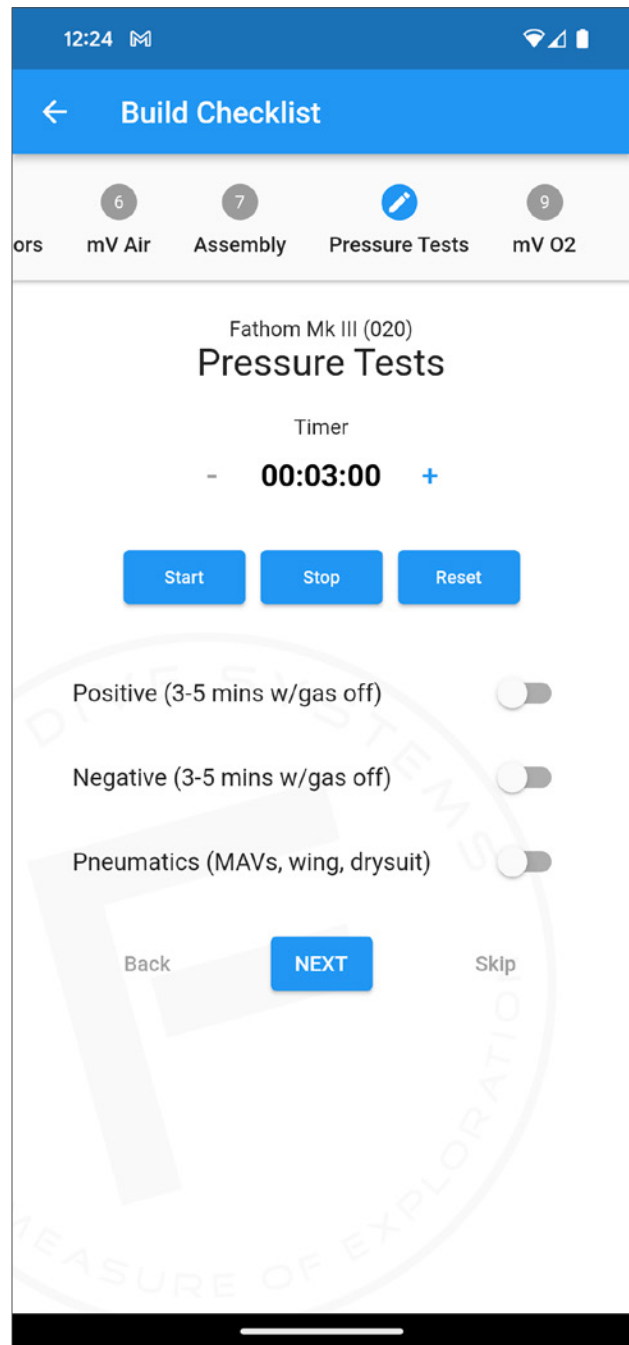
12:24

Build Checklist

ors 6 mV Air 7 Assembly Pressure Tests 9 mV O2

Fathom Mk III (020)
Pressure Tests

Timer

- 00:03:00 +

Start Stop Reset

Positive (3-5 mins w/gas off)

Negative (3-5 mins w/gas off)

Pneumatics (MAVs, wing, drysuit)

Back NEXT Skip

D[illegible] SYSTEMS
MEASURE OF EXPLORATIO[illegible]